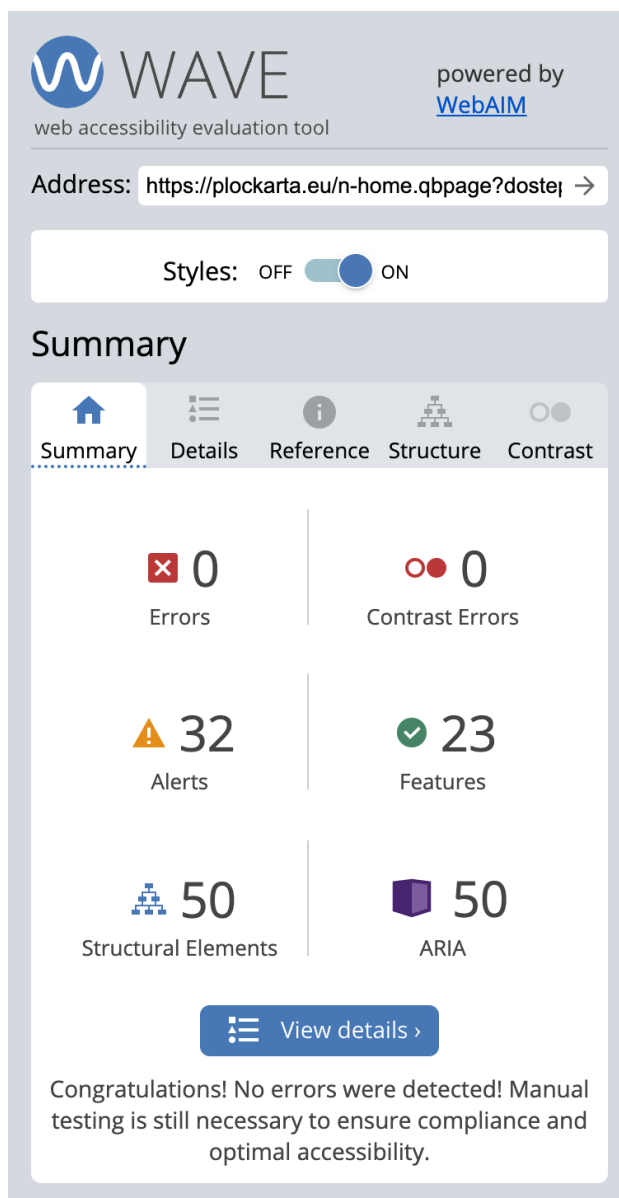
WAVE
web accessibility evaluation tool

powered by WebAIM

Address: https://plockarta.eu/n-home.qbpage?doste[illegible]

Styles: OFF ON

Summary

Summary Details Reference Structure Contrast

0
Errors

0
Contrast Errors

32
Alerts

23
Features

50
Structural Elements

50
ARIA

View details ›

Congratulations! No errors were detected! Manual testing is still necessary to ensure compliance and optimal accessibility.